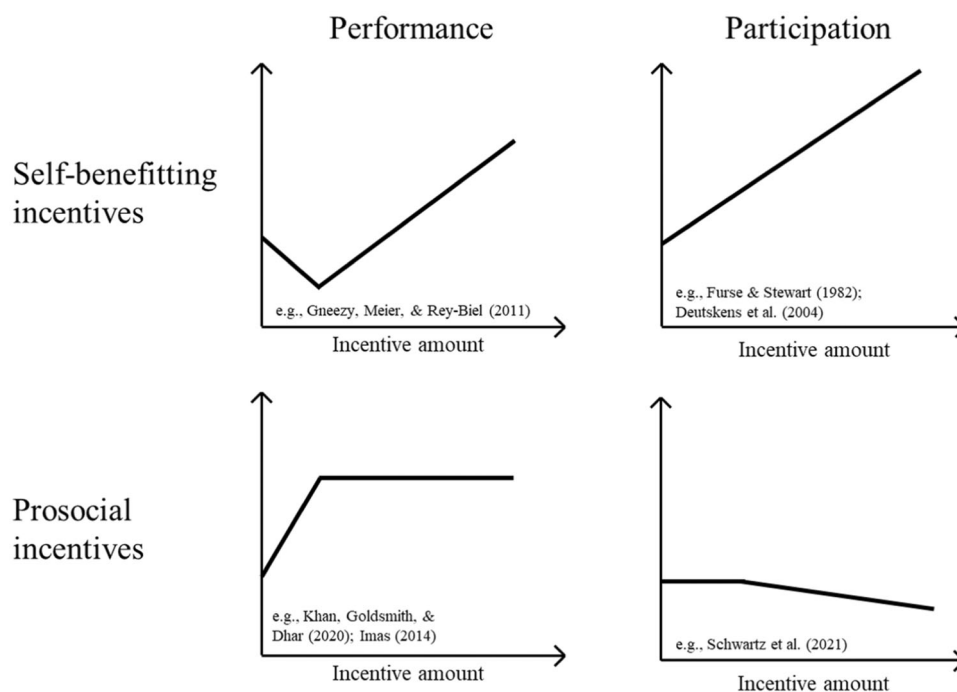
Performance

Participation

Self-benefitting incentives

e.g., Gneezy, Meier, & Rey-Biel (2011)

Incentive amount

e.g., Furse & Stewart (1982); Deutskens et al. (2004)

Incentive amount

Prosocial incentives

e.g., Khan, Goldsmith, & Dhar (2020); Imas (2014)

Incentive amount

e.g., Schwartz et al. (2021)

Incentive amount